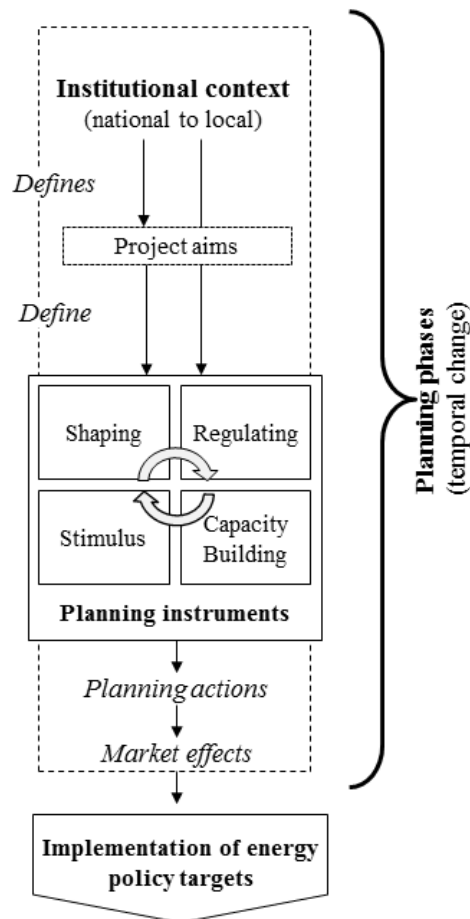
Institutional context
(national to local)

Defines

Project aims

Define

Shaping

Regulating

Stimulus

Capacity Building

Planning instruments

Planning actions

Market effects

Planning phases
(temporal change)

Implementation of energy policy targets